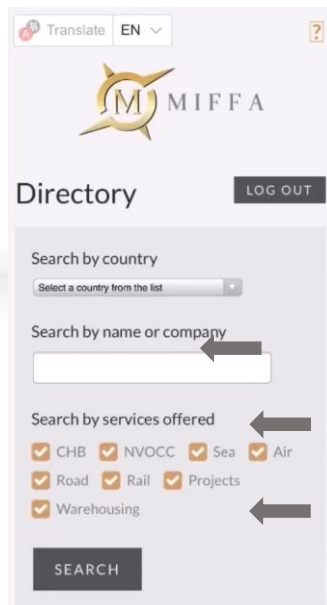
Translate EN

?

M MIFFA

Directory

LOG OUT

Search by country

Select a country from the list

Search by name or company

Search by services offered

CHB NVOCC Sea Air Road Rail Projects Warehousing

SEARCH